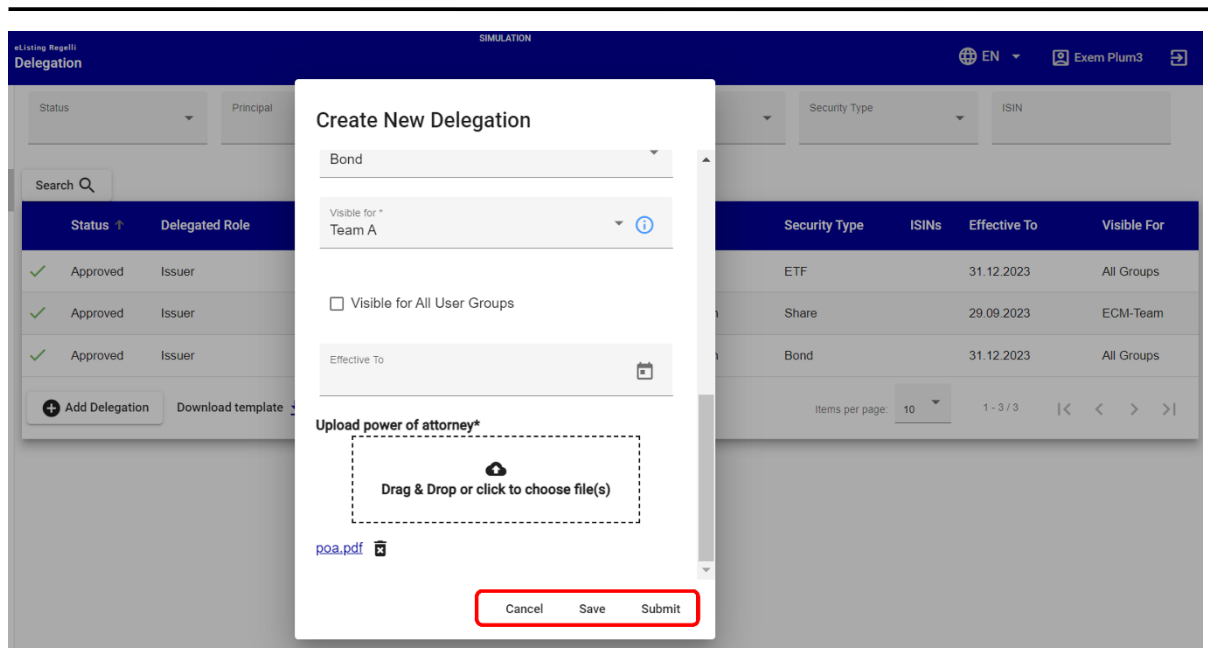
eListing Regelli
Delegation

SIMULATION

EN

Exem Plum3

Status

Principal

Security Type

ISIN

Search

| | Status | Delegated Role | Security Type | ISINs | Effective To | Visible For |
|---|---|---|---|---|---|---|
| ✓ | Approved | Issuer | ETF | | 31.12.2023 | All Groups |
| ✓ | Approved | Issuer | Share | | 29.09.2023 | ECM-Team |
| ✓ | Approved | Issuer | Bond | | 31.12.2023 | All Groups |

Add Delegation

Download template

Items per page: 10

1 - 3 / 3

Create New Delegation

Bond

Visible for *
Team A

Visible for All User Groups

Effective To

Upload power of attorney*

Drag & Drop or click to choose file(s)

poa.pdf

Cancel

Save

Submit